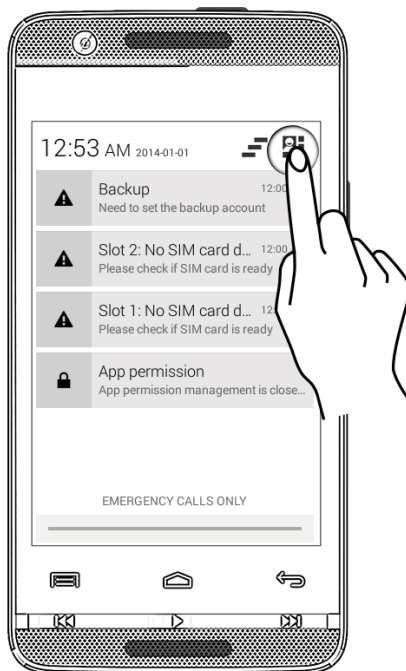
12:53 AM 2014-01-01

Backup
Need to set the backup account
12:00

Slot 2: No SIM card d...
Please check if SIM card is ready
12:00

Slot 1: No SIM card d...
Please check if SIM card is ready
12

App permission
App permission management is close...

EMERGENCY CALLS ONLY